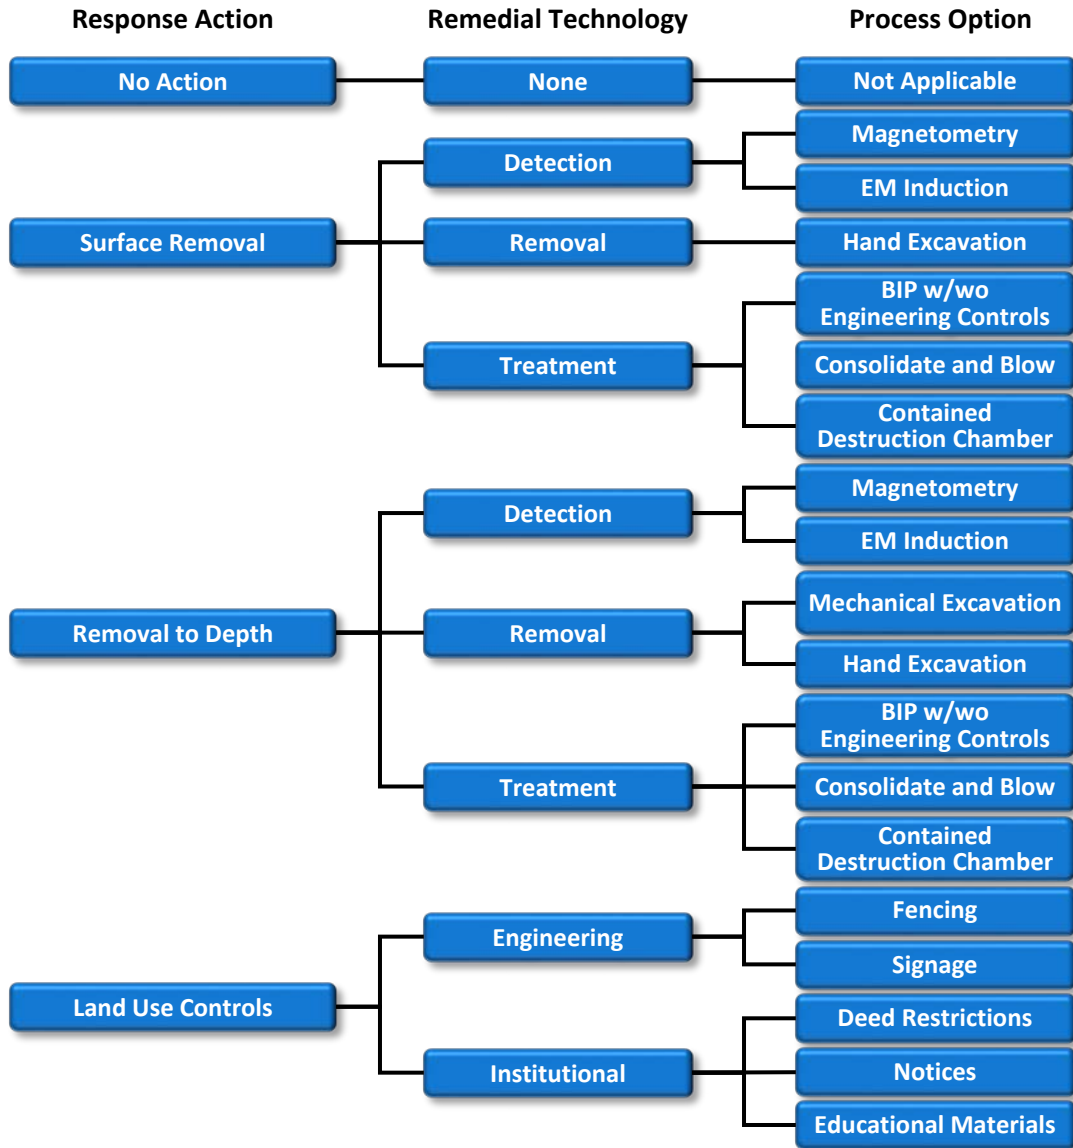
Response Action

Remedial Technology

Process Option

No Action

None

Not Applicable

Detection

Magnetometry

EM Induction

Surface Removal

Removal

Hand Excavation

BIP w/wo Engineering Controls

Treatment

Consolidate and Blow

Contained Destruction Chamber

Detection

Magnetometry

EM Induction

Removal to Depth

Removal

Mechanical Excavation

Hand Excavation

BIP w/wo Engineering Controls

Treatment

Consolidate and Blow

Contained Destruction Chamber

Engineering

Fencing

Signage

Land Use Controls

Deed Restrictions

Institutional

Notices

Educational Materials